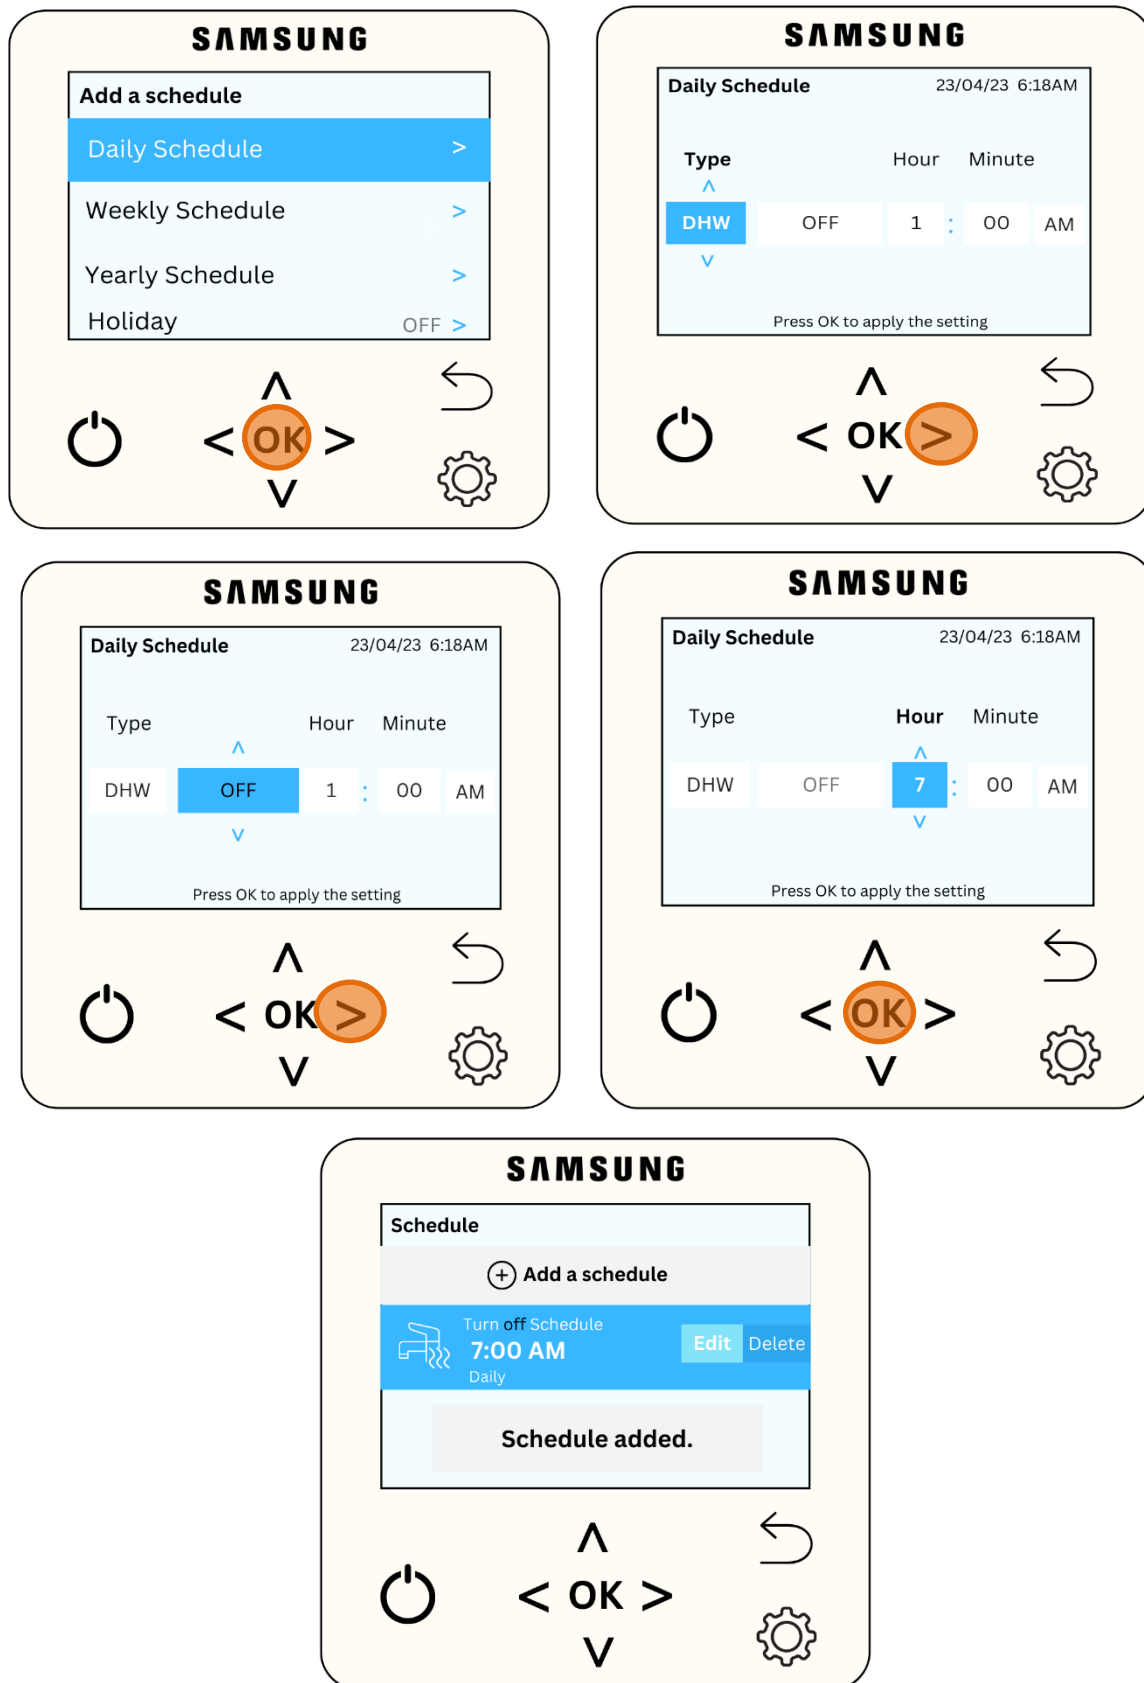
SAMSUNG

Add a schedule

Daily Schedule >

Weekly Schedule >

Yearly Schedule >

Holiday OFF >

Λ
< OK >
V

SAMSUNG

Daily Schedule 23/04/23 6:18AM

Type Hour Minute

DHW OFF 1 : 00 AM

Press OK to apply the setting

Λ
< OK >
V

SAMSUNG

Daily Schedule 23/04/23 6:18AM

Type Hour Minute

DHW OFF 1 : 00 AM

Press OK to apply the setting

Λ
< OK >
V

SAMSUNG

Daily Schedule 23/04/23 6:18AM

Type Hour Minute

DHW OFF 7 : 00 AM

Press OK to apply the setting

Λ
< OK >
V

SAMSUNG

Schedule

Add a schedule

Turn off Schedule
7:00 AM
Daily

Edit Delete

Schedule added.

Λ
< OK >
V